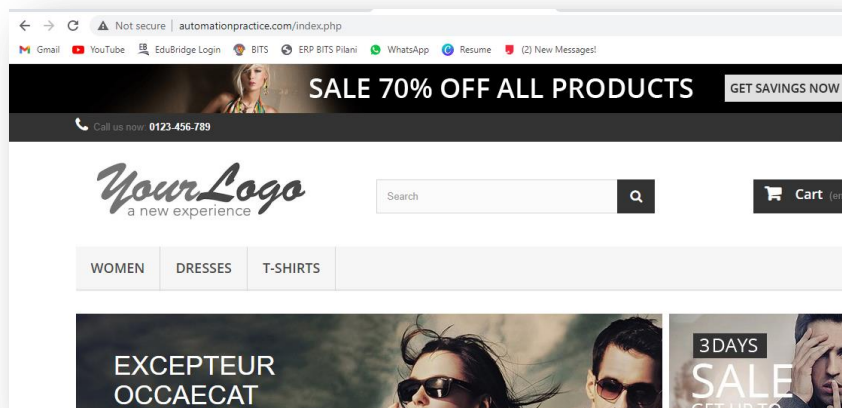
Not secure | automationpractice.com/index.php

Gmail YouTube EduBridge Login BITS ERP BITS Pilani WhatsApp Resume (2) New Messages!

SALE 70% OFF ALL PRODUCTS GET SAVINGS NOW

Call us now: 0123-456-789

YourLogo a new experience

Search

Cart (em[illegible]

WOMEN DRESSES T-SHIRTS

EXCEPTEUR OCCAECAT

3DAYS SALE GET UP TO